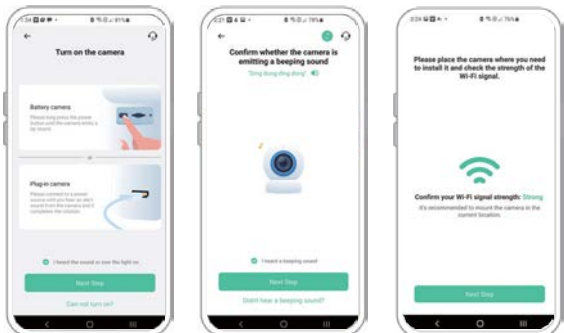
Turn on the camera

Battery camera
Please long press the power button until the camera emits a sound.

or

Plug-in camera
Please connect to a power source until you hear an alert sound from the camera and it completes the rotation.

I heard the sound or saw the light on

Next Step

Can not turn on?

Confirm whether the camera is emitting a beeping sound

"Ding dong ding dong"

I heard a beeping sound

Next Step

Didn't hear a beeping sound?

Please place the camera where you need to install it and check the strength of the Wi-Fi signal.

Confirm your Wi-Fi signal strength: Strong
It's recommended to mount the camera in the current location.

Next Step